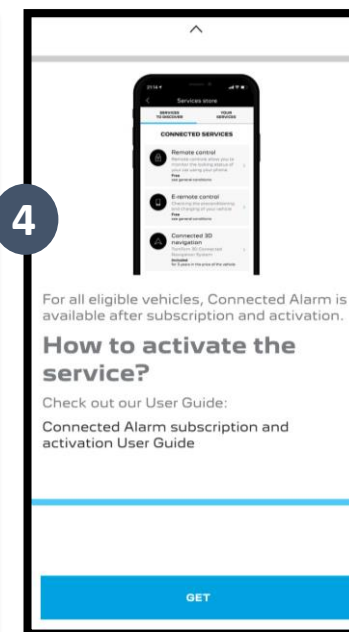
4

Services store

SERVICES TO DISCOVER

YOUR SERVICES

CONNECTED SERVICES

Remote control

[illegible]

Free

E-remote control

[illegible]

Free

Connected 3D navigation

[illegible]

Included

For all eligible vehicles, Connected Alarm is available after subscription and activation.

How to activate the service?

Check out our User Guide:

Connected Alarm subscription and activation User Guide

GET